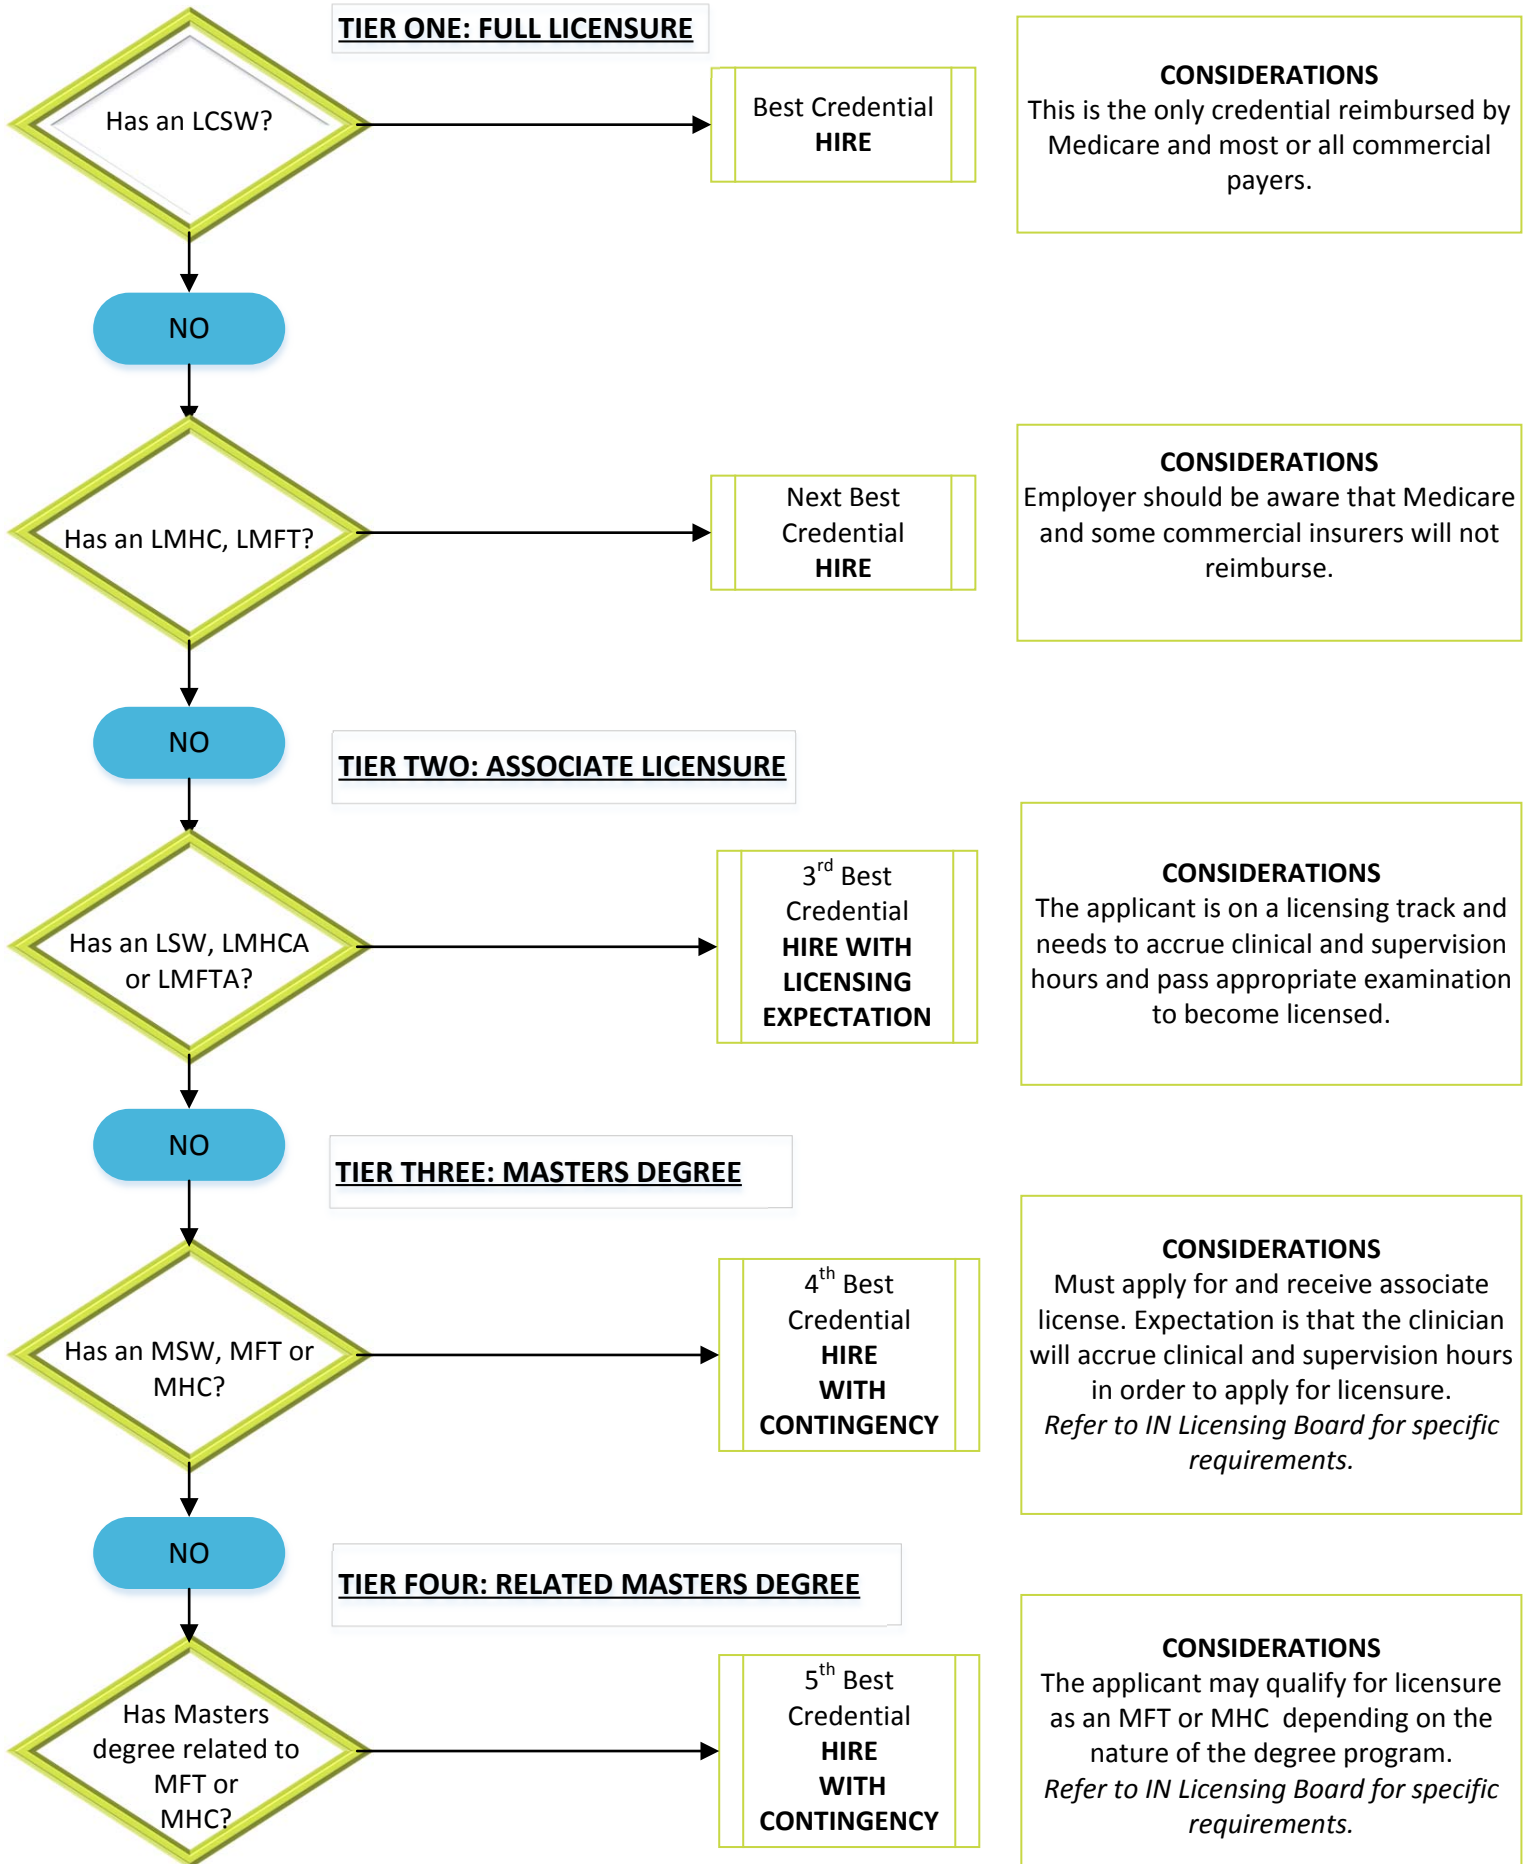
TIER ONE: FULL LICENSURE

Has an LCSW?

Best Credential
HIRE

CONSIDERATIONS
This is the only credential reimbursed by Medicare and most or all commercial payers.

NO

Has an LMHC, LMFT?

Next Best Credential
HIRE

CONSIDERATIONS
Employer should be aware that Medicare and some commercial insurers will not reimburse.

NO

TIER TWO: ASSOCIATE LICENSURE

Has an LSW, LMHCA or LMFTA?

$3^{rd}$ Best Credential
HIRE WITH LICENSING EXPECTATION

CONSIDERATIONS
The applicant is on a licensing track and needs to accrue clinical and supervision hours and pass appropriate examination to become licensed.

NO

TIER THREE: MASTERS DEGREE

Has an MSW, MFT or MHC?

$4^{th}$ Best Credential
HIRE WITH CONTINGENCY

CONSIDERATIONS
Must apply for and receive associate license. Expectation is that the clinician will accrue clinical and supervision hours in order to apply for licensure.
*Refer to IN Licensing Board for specific requirements.*

NO

TIER FOUR: RELATED MASTERS DEGREE

Has Masters degree related to MFT or MHC?

$5^{th}$ Best Credential
HIRE WITH CONTINGENCY

CONSIDERATIONS
The applicant may qualify for licensure as an MFT or MHC depending on the nature of the degree program.
*Refer to IN Licensing Board for specific requirements.*